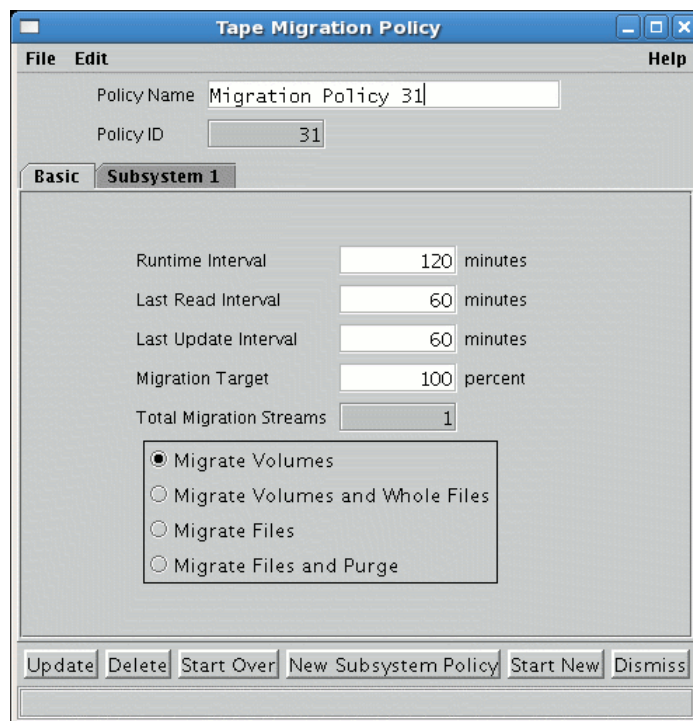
Tape Migration Policy

File Edit Help

Policy Name Migration Policy 31

Policy ID 31

Basic Subsystem 1

Runtime Interval 120 minutes

Last Read Interval 60 minutes

Last Update Interval 60 minutes

Migration Target 100 percent

Total Migration Streams 1

Migrate Volumes

Migrate Volumes and Whole Files

Migrate Files

Migrate Files and Purge

Update Delete Start Over New Subsystem Policy Start New Dismiss